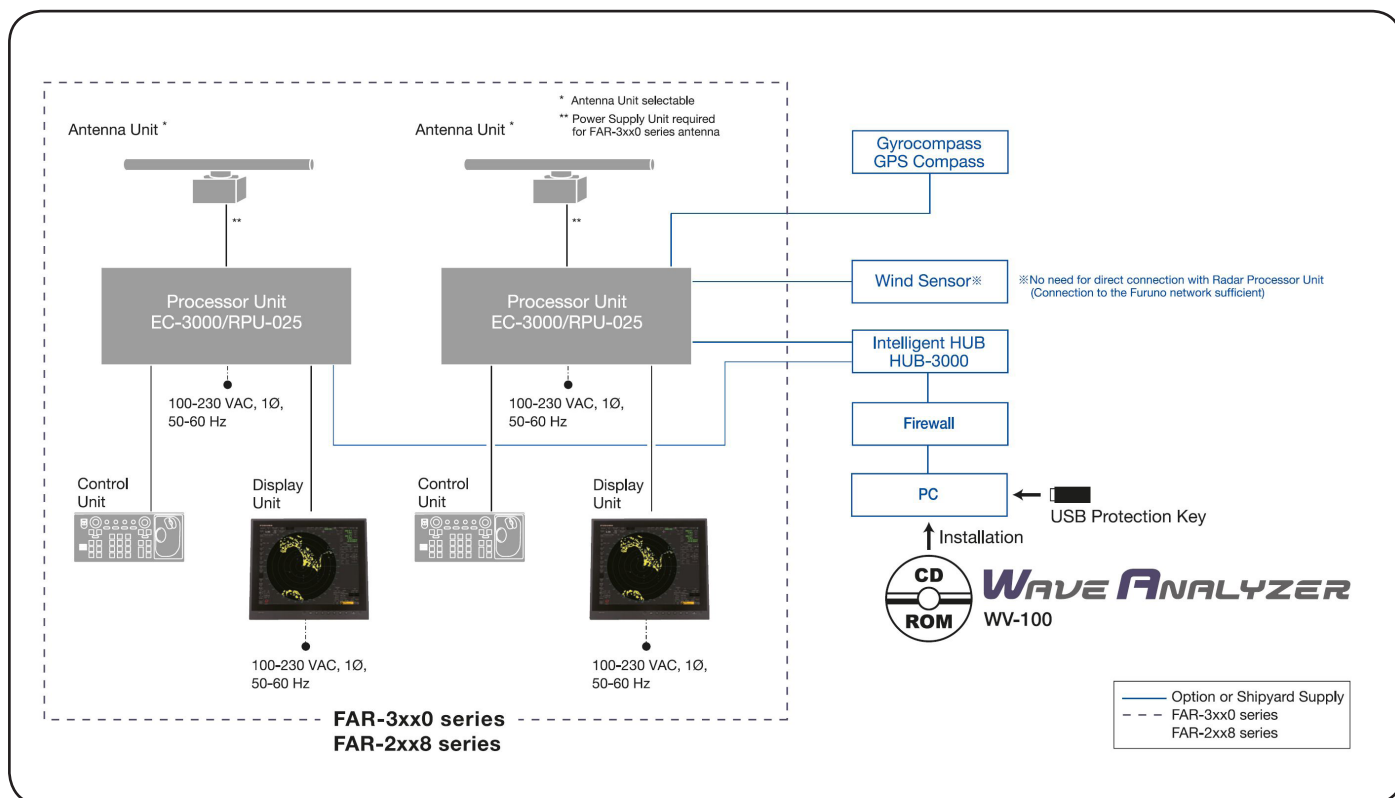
* Antenna Unit selectable
** Power Supply Unit required for FAR-3xx0 series antenna

Antenna Unit *

Antenna Unit *

**

**

Gyrocompass
GPS Compass

Processor Unit
EC-3000/RPU-025

Processor Unit
EC-3000/RPU-025

Wind Sensor※

※No need for direct connection with Radar Processor Unit (Connection to the Furuno network sufficient)

Intelligent HUB
HUB-3000

100-230 VAC, 1Ø, 50-60 Hz

100-230 VAC, 1Ø, 50-60 Hz

Firewall

Control Unit

Display Unit

Control Unit

Display Unit

PC

USB Protection Key

Installation

CD
ROM

WAVE ANALYZER
WV-100

100-230 VAC, 1Ø, 50-60 Hz

100-230 VAC, 1Ø, 50-60 Hz

Option or Shipyard Supply
FAR-3xx0 series
FAR-2xx8 series

FAR-3xx0 series
FAR-2xx8 series